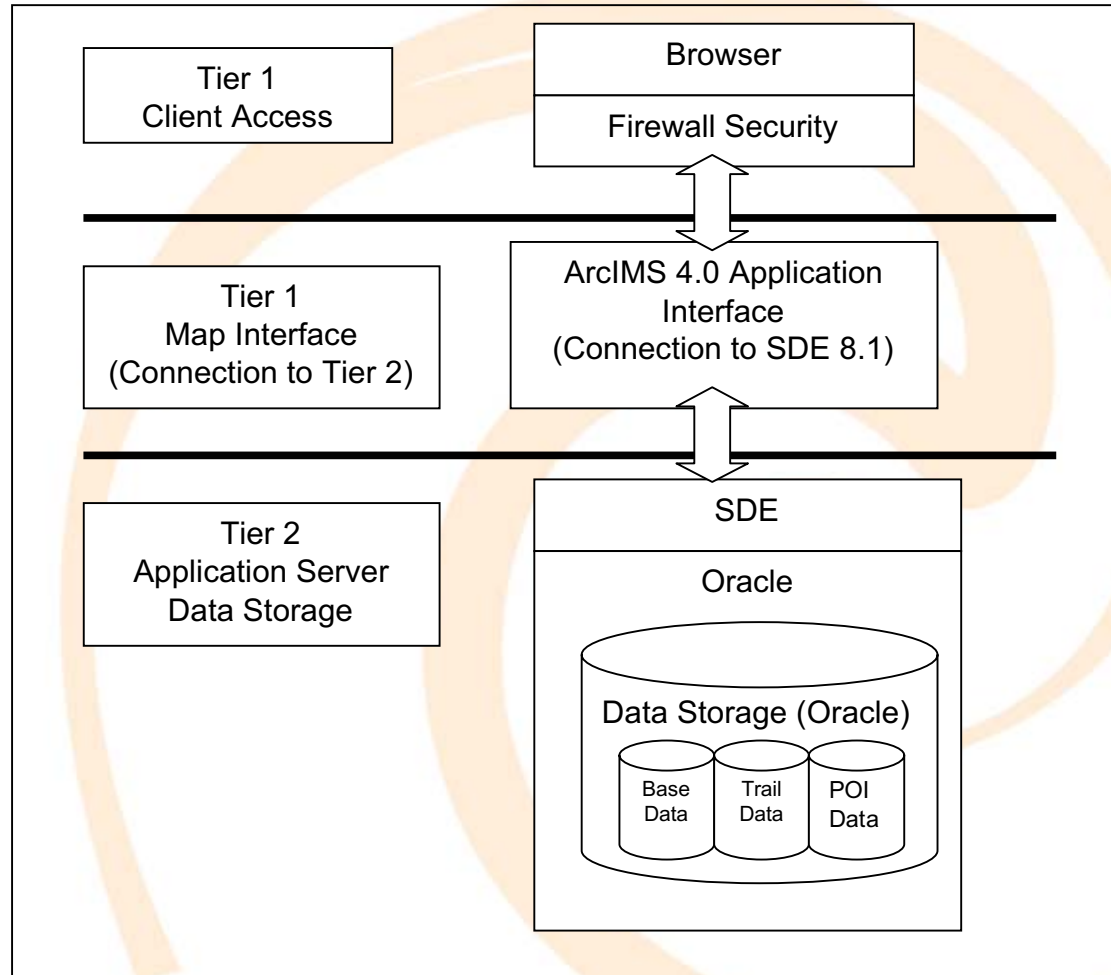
Tier 1
Client Access

Browser

Firewall Security

Tier 1
Map Interface
(Connection to Tier 2)

ArcIMS 4.0 Application Interface
(Connection to SDE 8.1)

Tier 2
Application Server
Data Storage

SDE

Oracle

Data Storage (Oracle)

Base Data

Trail Data

POI Data